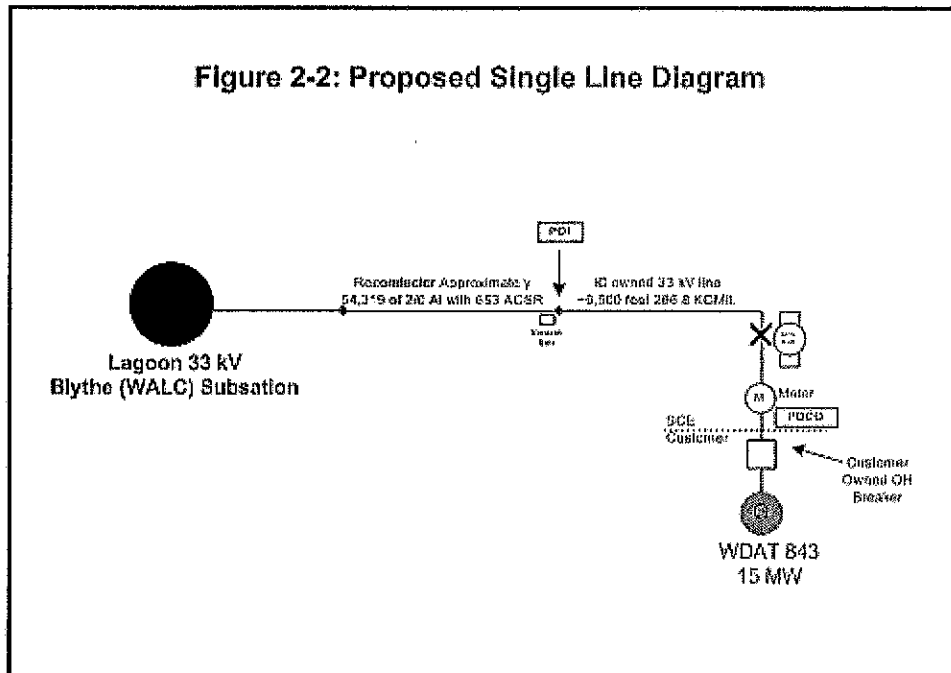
Figure 2-2: Proposed Single Line Diagram

POI

Reconductor Approximately 54,319 of 2/0 Al with 653 ACSR

ID owned 33 kV line ~0,500 feet 266 8 KCMIL

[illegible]

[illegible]

Lagoon 33 kV
Blythe (WALC) Subsation

M

Meter

POCO

SCE
Customer

Customer Owned OH Breaker

WDAT 843
15 MW